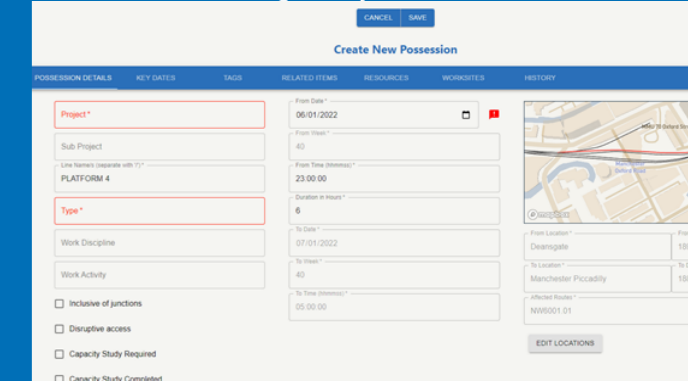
CANCEL SAVE

Create New Possession

POSSESSION DETAILS KEY DATES TAGS RELATED ITEMS RESOURCES WORKSITES HISTORY

Project *

Sub Project

Line Names (separate with ';') *
PLATFORM 4

Type *

Work Discipline

Work Activity

Inclusive of junctions

Disruptive access

Capacity Study Required

Capacity Study Completed

From Date *
06/01/2022

From Week *
40

From Time (hhmmss) *
23:00:00

Duration in Hours *
6

To Date *
07/01/2022

To Week *
40

To Time (hhmmss) *
05:00:00

From Location *
Deansgate

To Location *
Manchester Piccadilly

Affected Routes *
NW6001.01

EDIT LOCATIONS